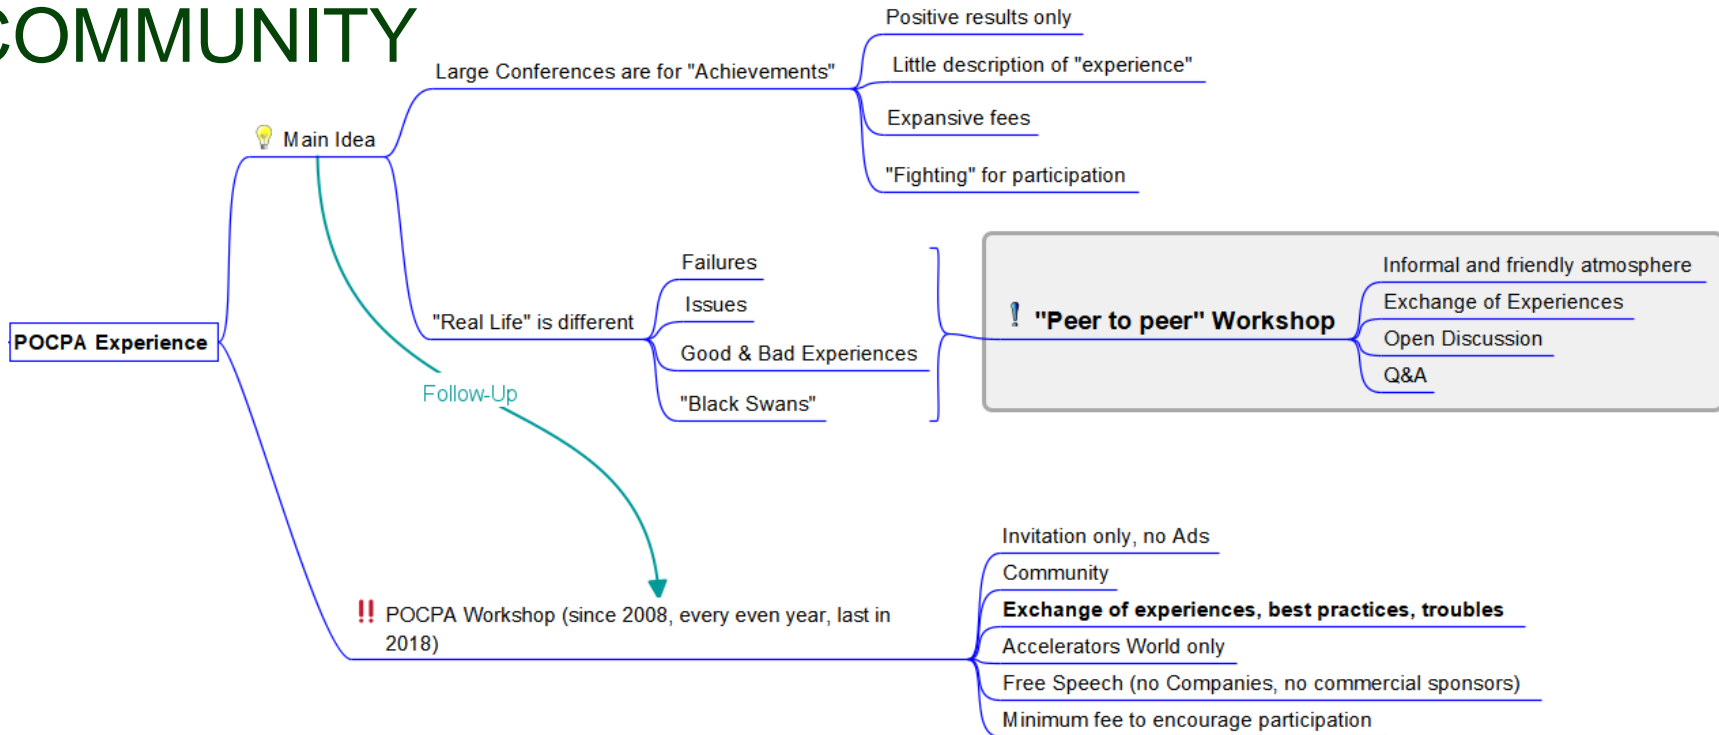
COMMUNITY

POCPA Experience

Main Idea

Large Conferences are for "Achievements"

Positive results only

Little description of "experience"

Expansive fees

"Fighting" for participation

"Real Life" is different

Failures

Issues

Good & Bad Experiences

"Black Swans"

"Peer to peer" Workshop

Informal and friendly atmosphere

Exchange of Experiences

Open Discussion

Q&A

Follow-Up

POCPA Workshop (since 2008, every even year, last in 2018)

Invitation only, no Ads

Community

Exchange of experiences, best practices, troubles

Accelerators World only

Free Speech (no Companies, no commercial sponsors)

Minimum fee to encourage participation